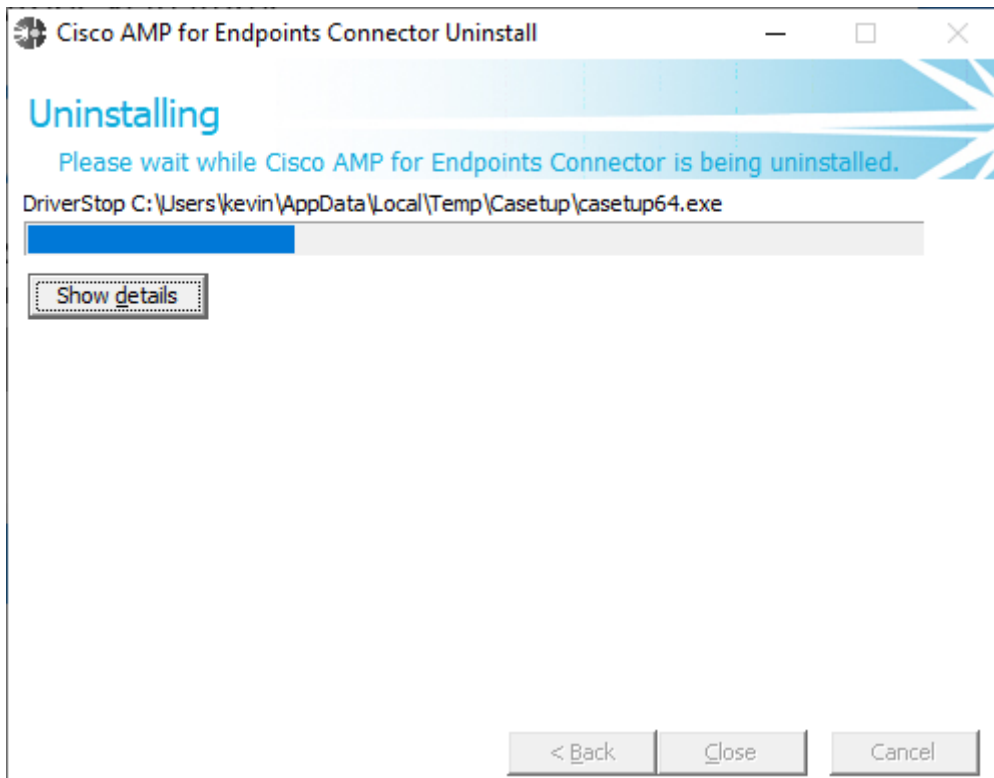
Cisco AMP for Endpoints Connector Uninstall

Uninstalling

Please wait while Cisco AMP for Endpoints Connector is being uninstalled.

DriverStop C:\Users\kevin\AppData\Local\Temp\Casetup\casetup64.exe

Show details

< Back   Close   Cancel